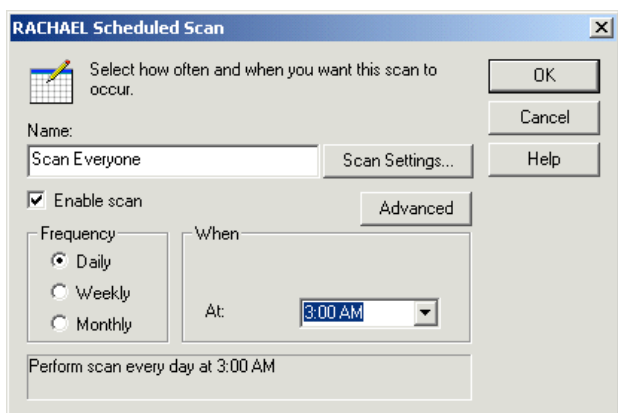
RACHAEL Scheduled Scan

Select how often and when you want this scan to occur.

OK

Cancel

Help

Name:

Scan Everyone

Scan Settings...

Enable scan

Advanced

Frequency

Daily

Weekly

Monthly

When

At:

3:00 AM

Perform scan every day at 3:00 AM